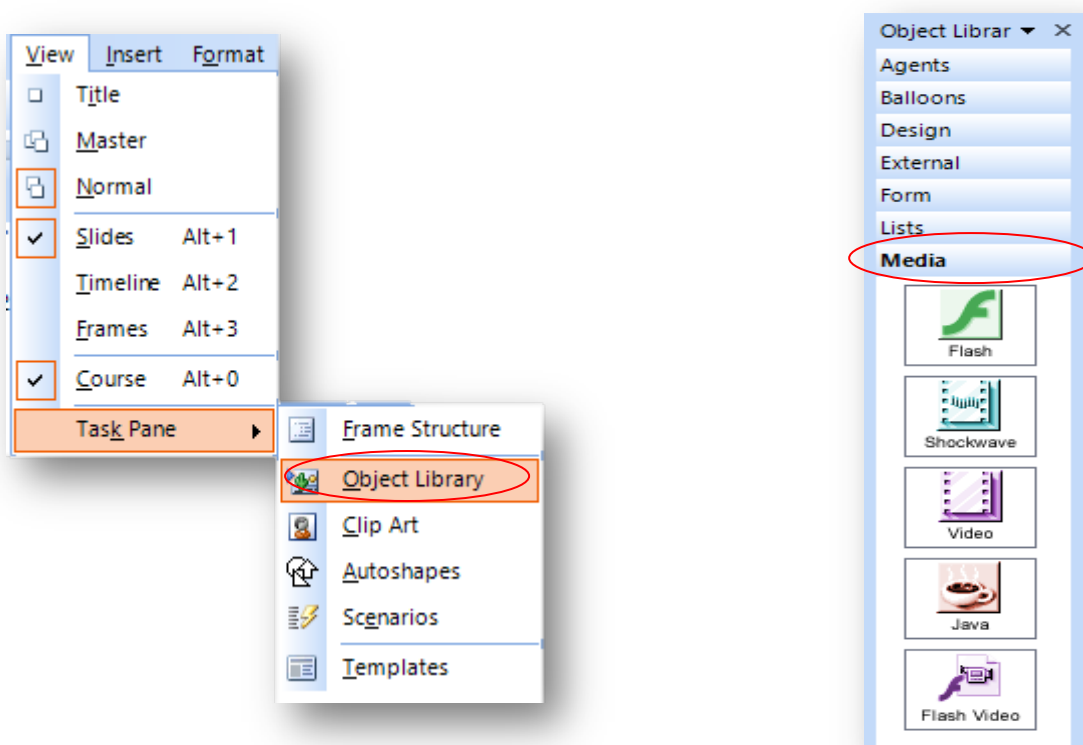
View Insert Format

Title
Master
Normal
Slides Alt+1
Timeline Alt+2
Frames Alt+3
Course Alt+0
Task Pane

Frame Structure
Object Library
Clip Art
Autoshapes
Scenarios
Templates

Object Librar ▾ ×
Agents
Balloons
Design
External
Form
Lists
Media
Flash
Shockwave
Video
Java
Flash Video